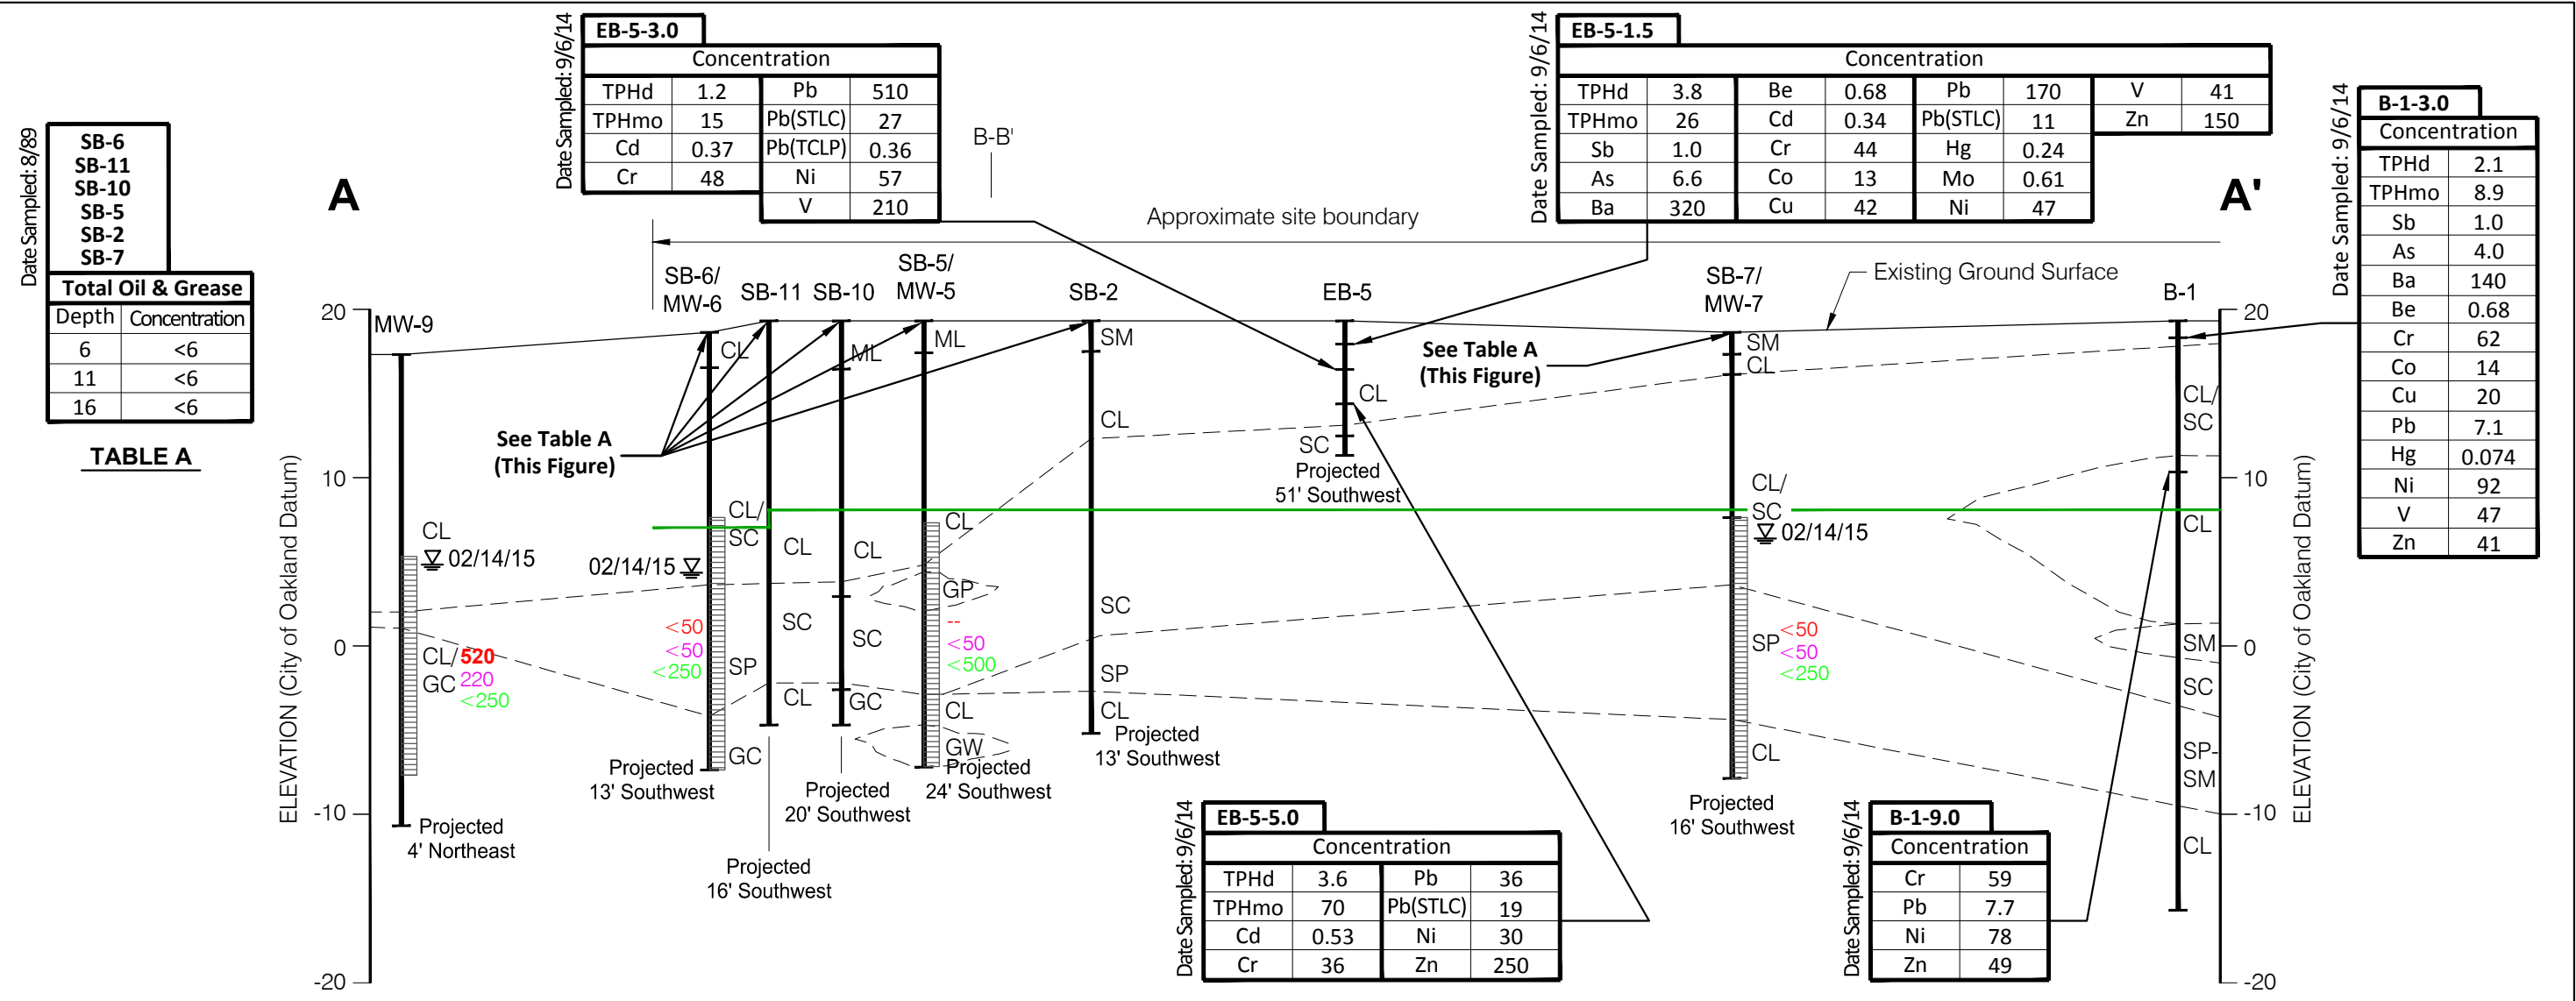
Date Sampled: 8/89

SB-6
SB-11
SB-10
SB-5
SB-2
SB-7

Total Oil & Grease

| Depth | Concentration |
|---|---|
| 6 | <6 |
| 11 | <6 |
| 16 | <6 |

TABLE A

Date Sampled: 9/6/14
EB-5-3.0

| Concentration | | | |
|---|---|---|---|
| TPHd | 1.2 | Pb | 510 |
| TPHmo | 15 | Pb(STLC) | 27 |
| Cd | 0.37 | Pb(TCLP) | 0.36 |
| Cr | 48 | Ni | 57 |
| | | V | 210 |

B-B'

Date Sampled: 9/6/14
EB-5-1.5

| Concentration | | | | | | | |
|---|---|---|---|---|---|---|---|
| TPHd | 3.8 | Be | 0.68 | Pb | 170 | V | 41 |
| TPHmo | 26 | Cd | 0.34 | Pb(STLC) | 11 | Zn | 150 |
| Sb | 1.0 | Cr | 44 | Hg | 0.24 | | |
| As | 6.6 | Co | 13 | Mo | 0.61 | | |
| Ba | 320 | Cu | 42 | Ni | 47 | | |

Date Sampled: 9/6/14
B-1-3.0

| Concentration | |
|---|---|
| TPHd | 2.1 |
| TPHmo | 8.9 |
| Sb | 1.0 |
| As | 4.0 |
| Ba | 140 |
| Be | 0.68 |
| Cr | 62 |
| Co | 14 |
| Cu | 20 |
| Pb | 7.1 |
| Hg | 0.074 |
| Ni | 92 |
| V | 47 |
| Zn | 41 |

A

A'

Approximate site boundary

Existing Ground Surface

SB-6/ MW-6 SB-11 SB-10 SB-5/ MW-5 SB-2 EB-5 SB-7/ MW-7 B-1

20 MW-9

CL ML ML SM CL SM CL

See Table A (This Figure)

See Table A (This Figure)

CL CL/ SC SC

Projected 51' Southwest

10 10

CL/ SC CL CL/ SC CL CL CL

CL 02/14/15 02/14/15 02/14/15

GP SC SC SC SC

<50 <50 <250 SP -- <50 <500 SP <50 <50 <250 SM

0 0

CL/ 520 GC 220 <250

CL GC CL SP SC

GC GW CL CL SP- SM

Projected 13' Southwest Projected 20' Southwest Projected 24' Southwest Projected 13' Southwest

-10 Projected 4' Northeast Projected 16' Southwest Projected 16' Southwest -10 CL

ELEVATION (City of Oakland Datum)

ELEVATION (City of Oakland Datum)

Date Sampled: 9/6/14
EB-5-5.0

| Concentration | | | |
|---|---|---|---|
| TPHd | 3.6 | Pb | 36 |
| TPHmo | 70 | Pb(STLC) | 19 |
| Cd | 0.53 | Ni | 30 |
| Cr | 36 | Zn | 250 |

Date Sampled: 9/6/14
B-1-9.0

| Concentration | |
|---|---|
| Cr | 59 |
| Pb | 7.7 |
| Ni | 78 |
| Zn | 49 |

-20 -20